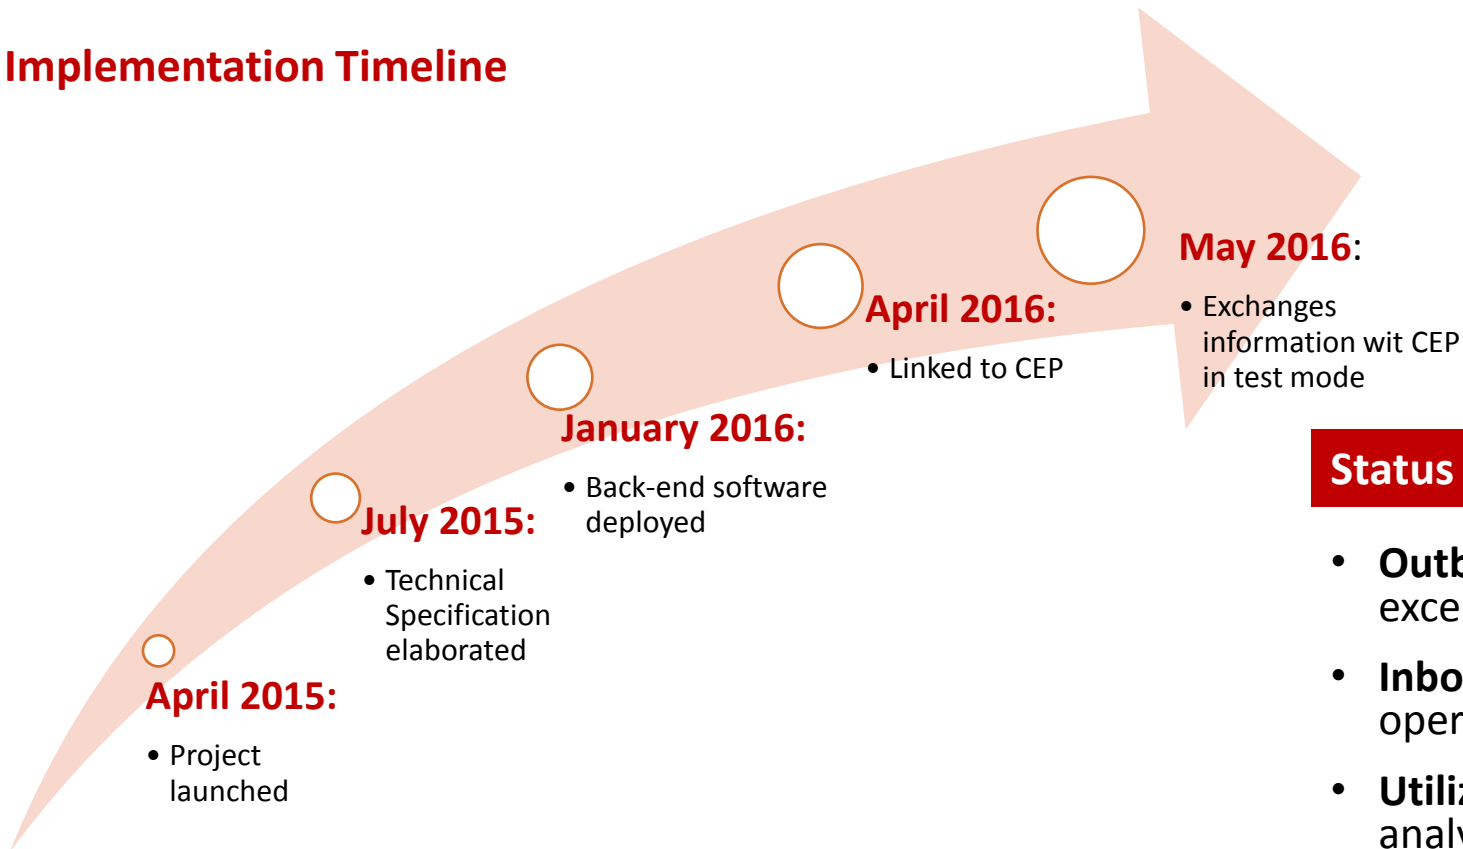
Implementation Timeline

May 2016:

- Exchanges information wit CEP in test mode

April 2016:

- Linked to CEP

January 2016:

- Back-end software deployed

July 2015:

- Technical Specification elaborated

April 2015:

- Project launched

Status

- Outb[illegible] exce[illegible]
- Inbo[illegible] oper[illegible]
- Utili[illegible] anal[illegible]